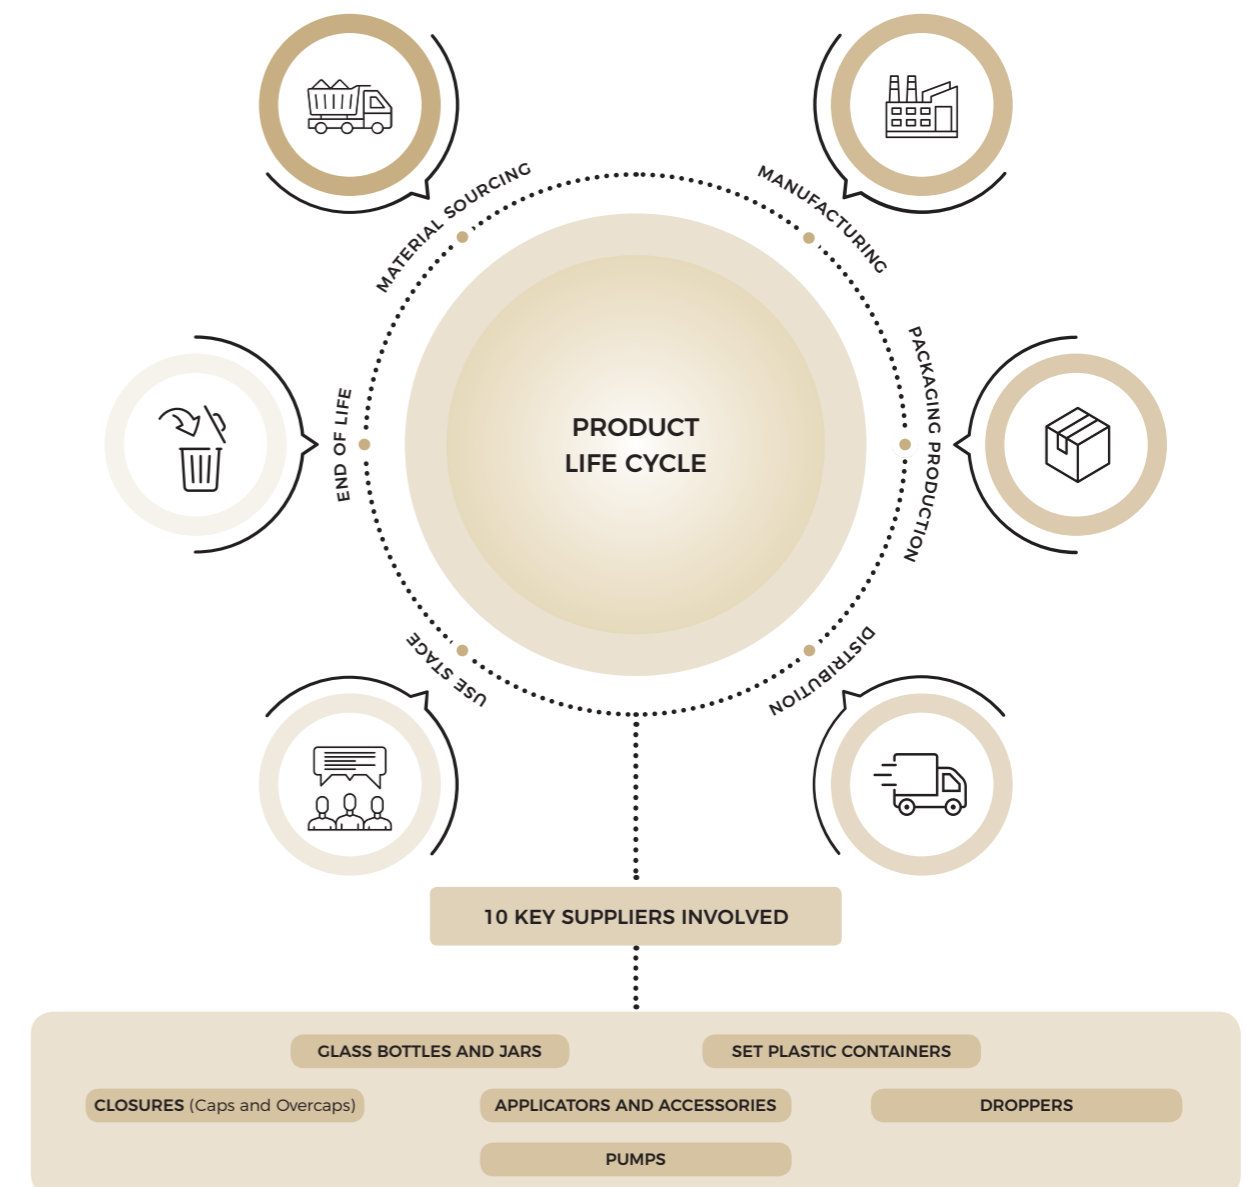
MATERIAL SOURCING

MANUFACTURING

END OF LIFE

PRODUCT
LIFE CYCLE

PACKAGING PRODUCTION

USE STAGE

DISTRIBUTION

10 KEY SUPPLIERS INVOLVED

GLASS BOTTLES AND JARS

SET PLASTIC CONTAINERS

CLOSURES (Caps and Overcaps)

APPLICATORS AND ACCESSORIES

DROPPERS

PUMPS